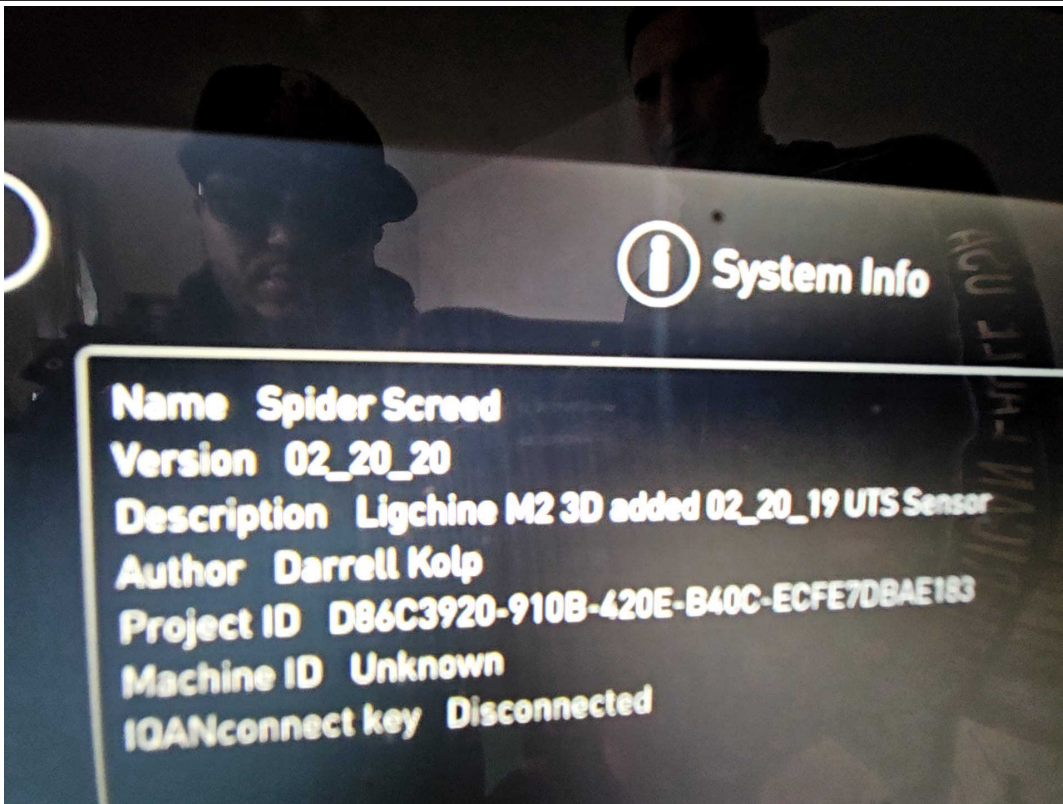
System Info

Name Spider Screed
Version 02_20_20
Description Ligchine M2 3D added 02_20_19 UTS Sensor
Author Darrell Kolp
Project ID D86C3920-910B-420E-B40C-ECFE7DBAE183
Machine ID Unknown
IQANconnect key Disconnected